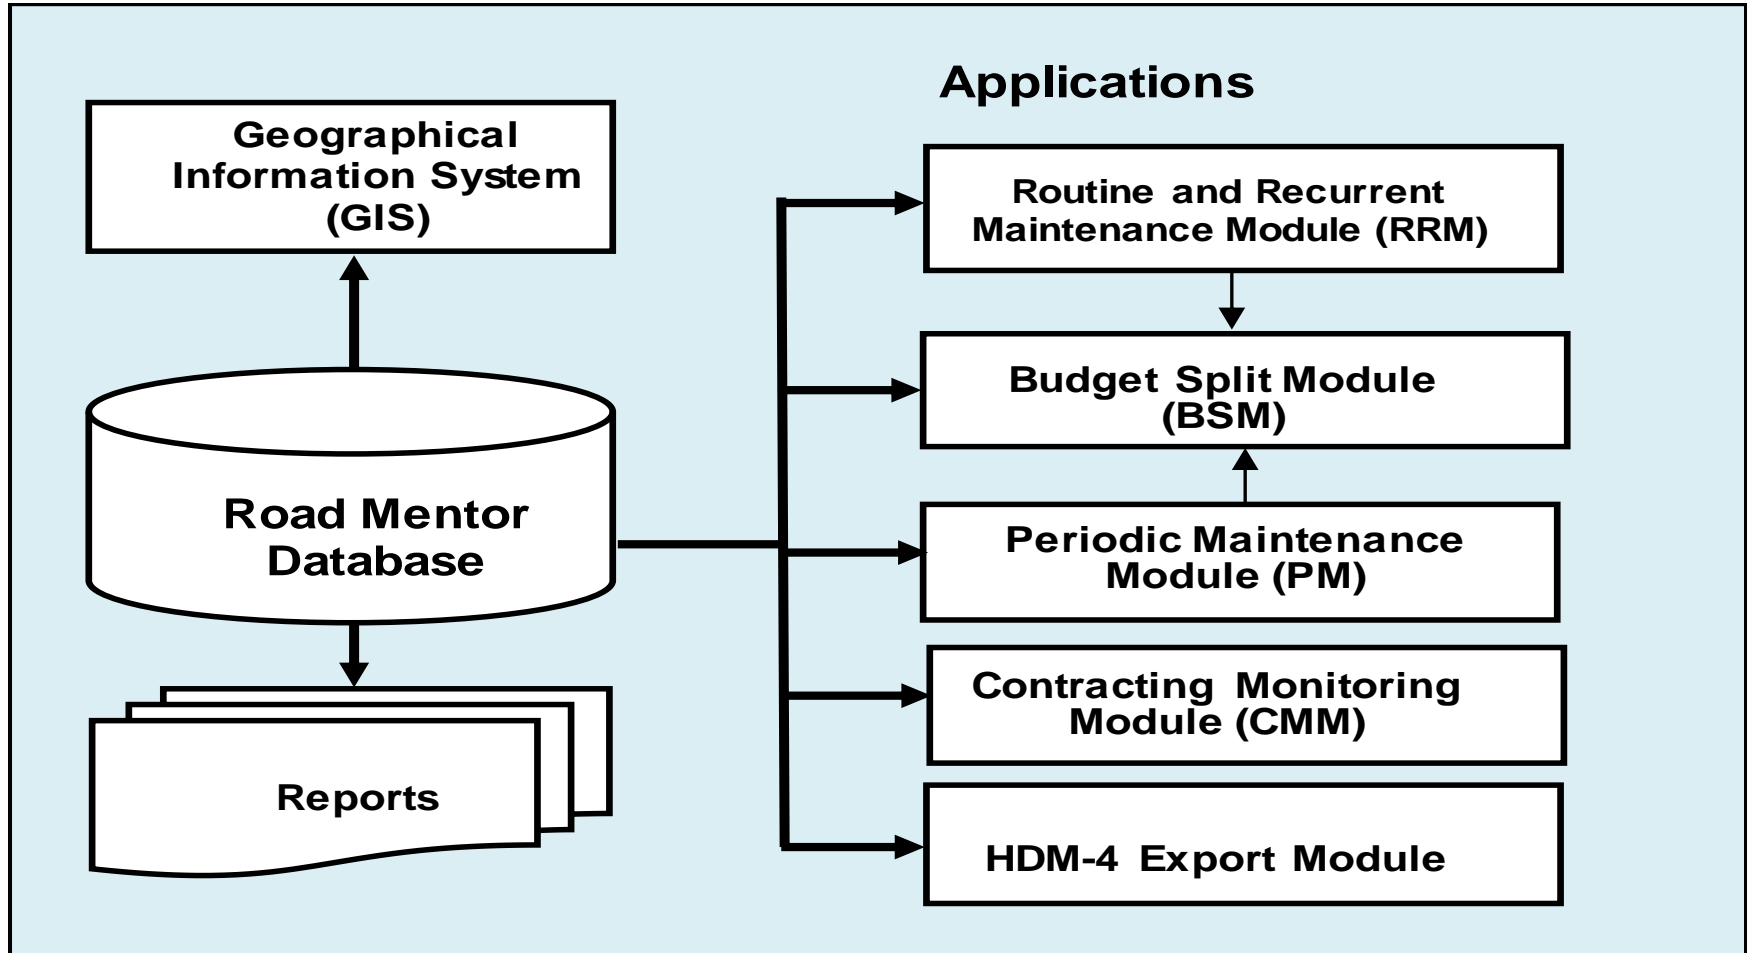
Geographical Information System (GIS)

Road Mentor Database

Reports

Applications

Routine and Recurrent Maintenance Module (RRM)

Budget Split Module (BSM)

Periodic Maintenance Module (PM)

Contracting Monitoring Module (CMM)

HDM-4 Export Module